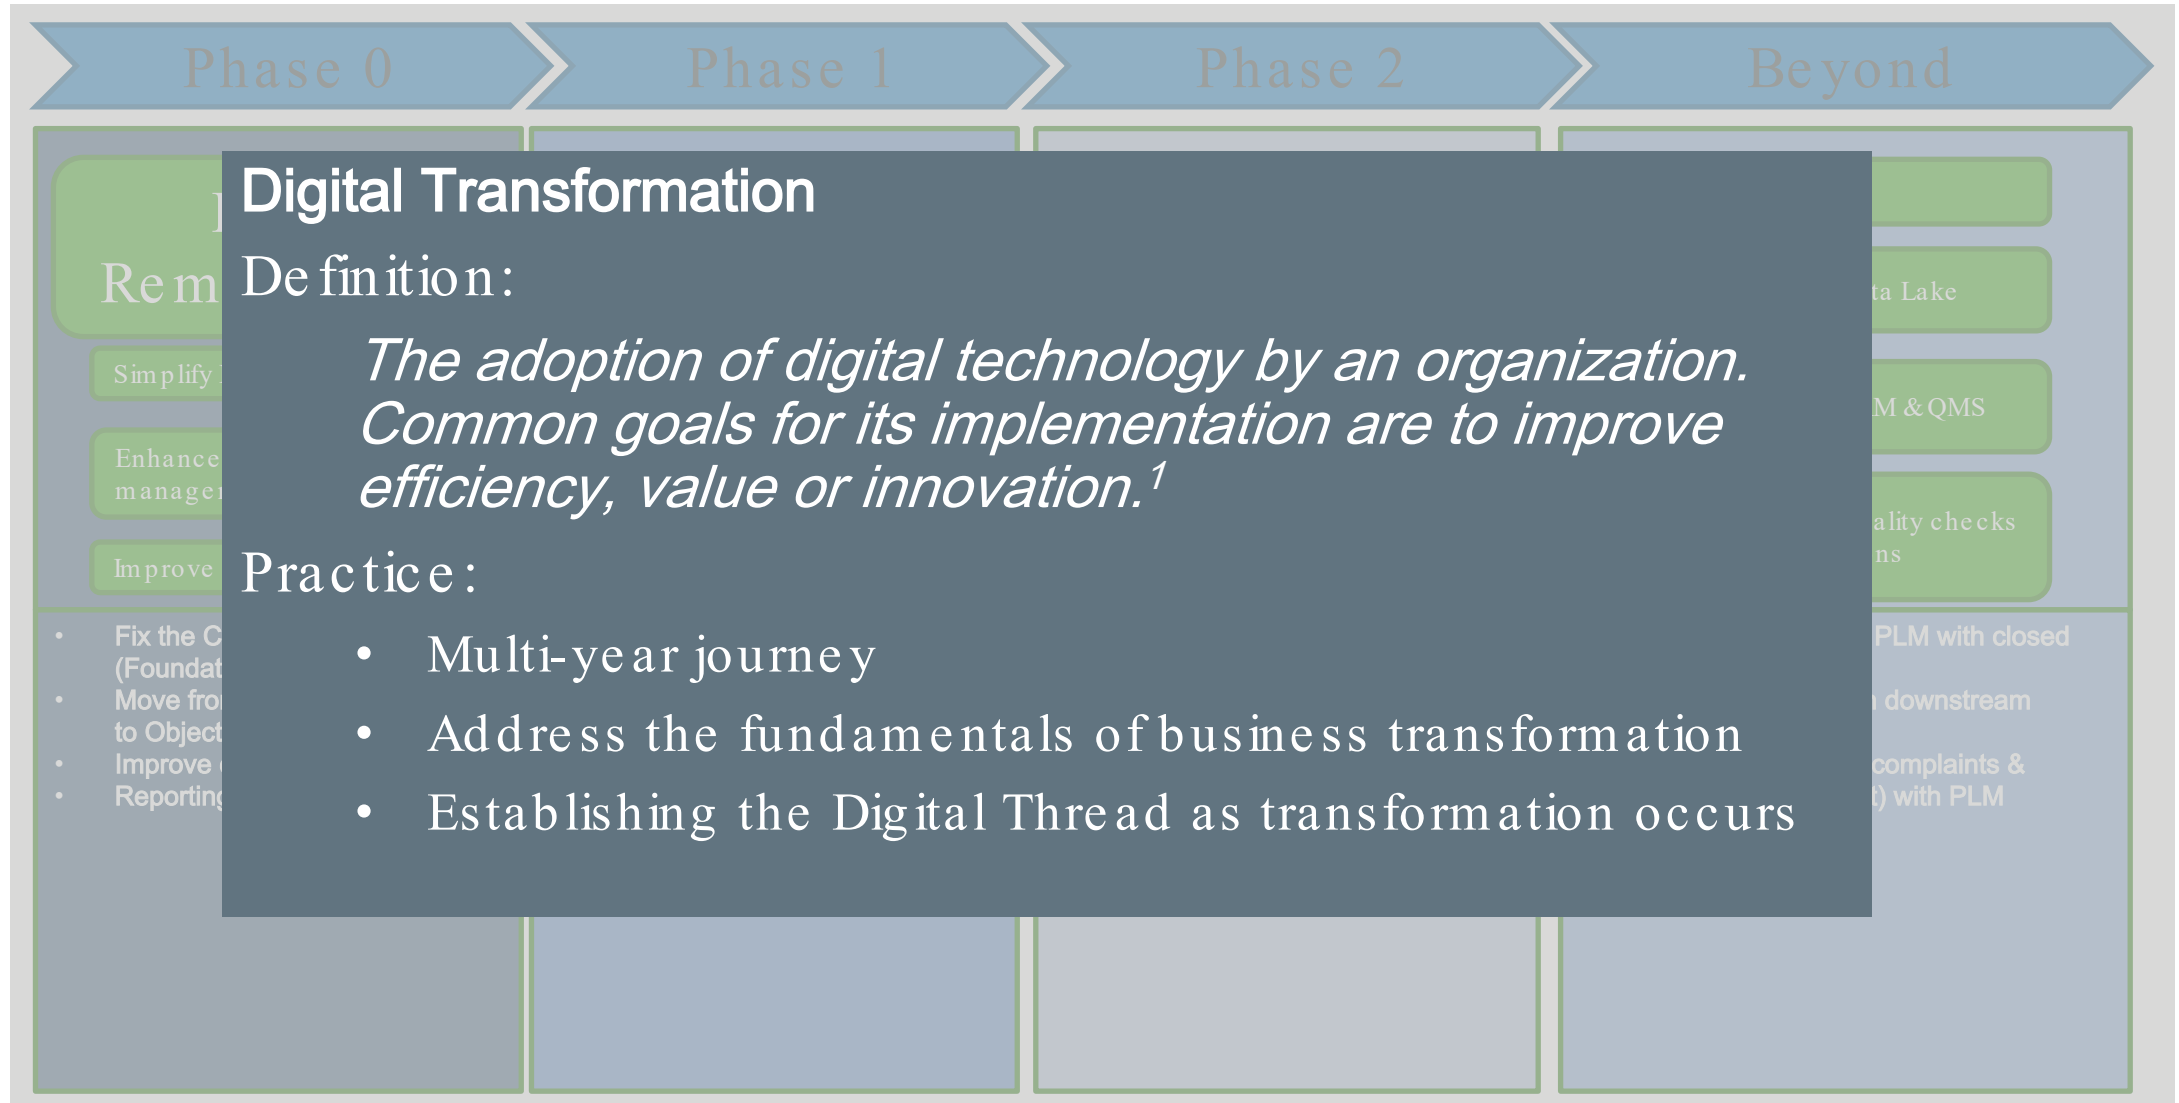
Phase 0

Phase 1

Phase 2

Beyond

Rem

Simplify

Enhance manage

Improve

• Fix the C (Foundat
• Move fro to Object
• Improve
• Reporting

ta Lake

M & QMS

ality checks ns

PLM with closed

downstream

complaints &

) with PLM

Digital Transformation

Definition:

The adoption of digital technology by an organization. Common goals for its implementation are to improve efficiency, value or innovation.$^1$

Practice:

• Multi-year journey
• Address the fundamentals of business transformation
• Establishing the Digital Thread as transformation occurs